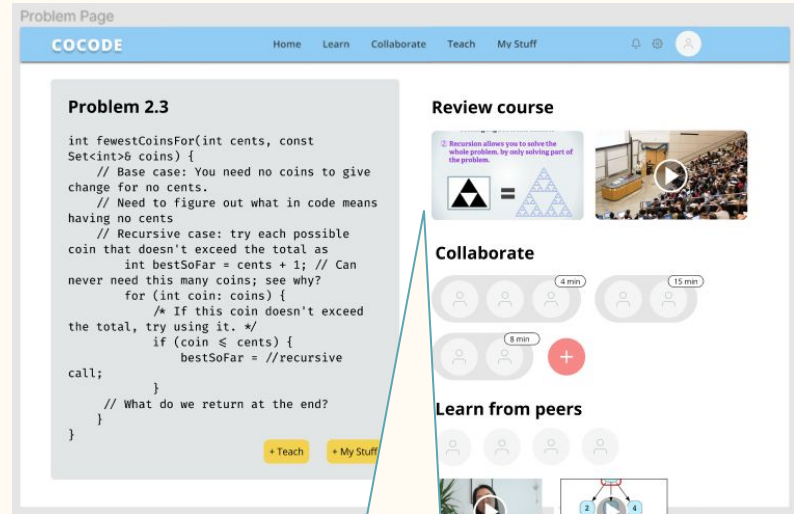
Problem Page

COCODE

Home Learn Collaborate Teach My Stuff

Problem 2.3

int fewestCoinsFor(int cents, const Set<int>& coins) {
    // Base case: You need no coins to give change for no cents.
    // Need to figure out what in code means having no cents
    // Recursive case: try each possible coin that doesn't exceed the total as
        int bestSoFar = cents + 1; // Can never need this many coins; see why?
        for (int coin: coins) {
            /* If this coin doesn't exceed the total, try using it. */
            if (coin ≤ cents) {
                bestSoFar = //recursive call;
            }
        // What do we return at the end?
    }
}

+ Teach

+ My Stuff

Review course

② Recursion allows you to solve the whole problem, by only solving part of the problem.

Collaborate

4 min

15 min

8 min

+

Learn from peers

2

3